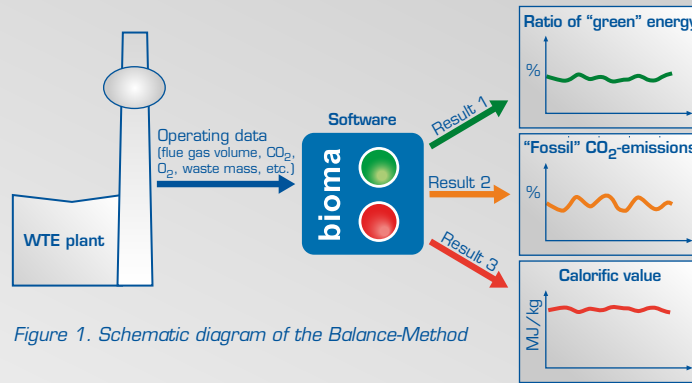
WTE plant

Operating data
(flue gas volume, $CO_2$, $O_2$, waste mass, etc.)

Software

bioma

Result 1

Result 2

Result 3

Ratio of "green" energy

%

"Fossil" $CO_2$-emissions

%

Calorific value

MJ/kg

Figure 1. Schematic diagram of the Balance-Method